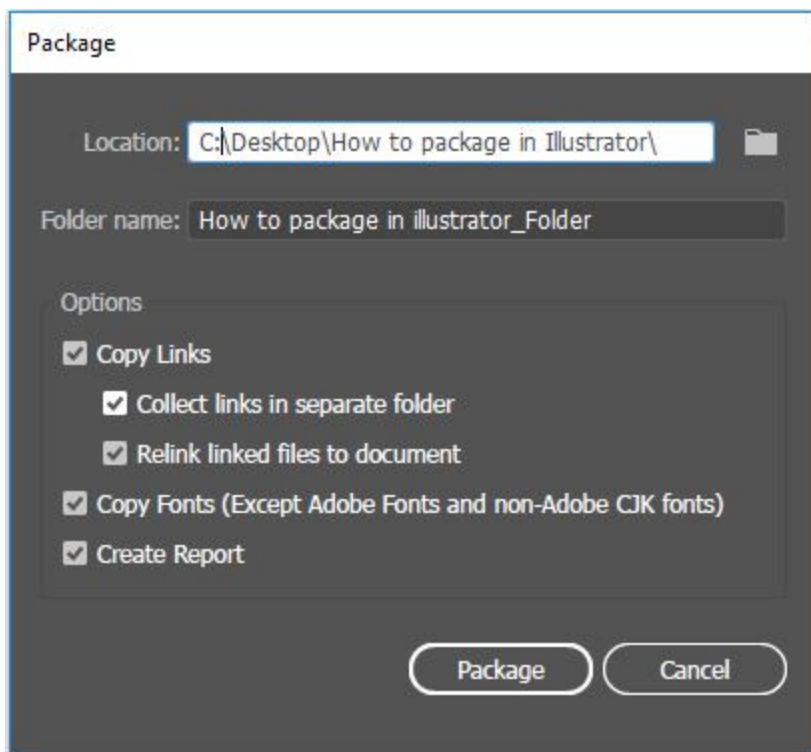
Package

Location: C:\Desktop\How to package in Illustrator\

Folder name: How to package in illustrator_Folder

Options

Copy Links

Collect links in separate folder

Relink linked files to document

Copy Fonts (Except Adobe Fonts and non-Adobe CJK fonts)

Create Report

Package

Cancel